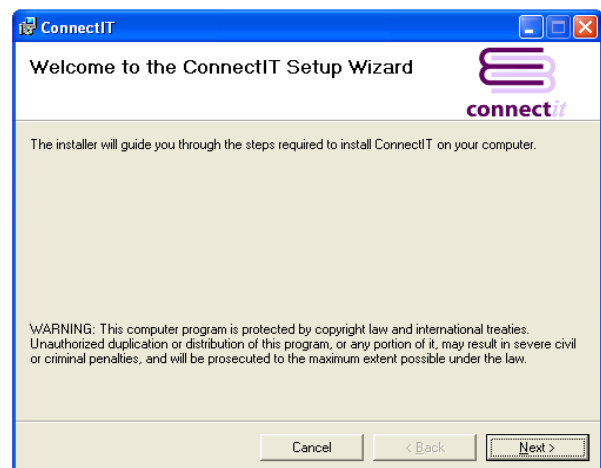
ConnectIT

Welcome to the ConnectIT Setup Wizard

connectit

The installer will guide you through the steps required to install ConnectIT on your computer.

WARNING: This computer program is protected by copyright law and international treaties. Unauthorized duplication or distribution of this program, or any portion of it, may result in severe civil or criminal penalties, and will be prosecuted to the maximum extent possible under the law.

Cancel

< Back

Next >